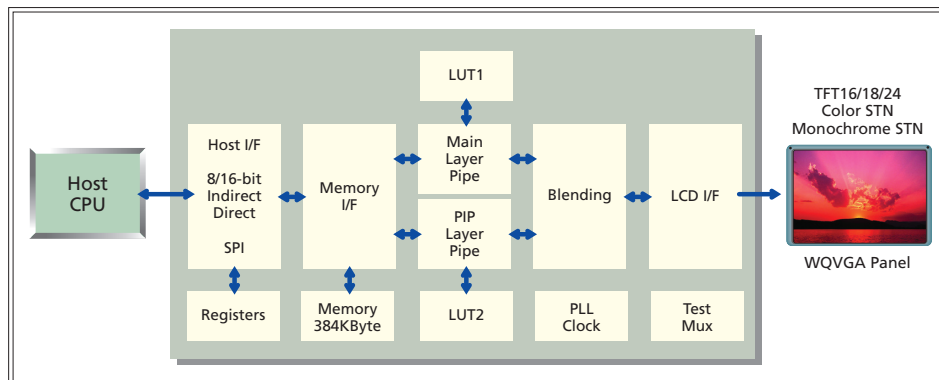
Host CPU

Host I/F

8/16-bit Indirect Direct

SPI

Registers

Memory I/F

Memory 384KByte

LUT1

Main Layer Pipe

PIP Layer Pipe

LUT2

Blending

PLL Clock

LCD I/F

Test Mux

TFT16/18/24
Color STN
Monochrome STN

WQVGA Panel